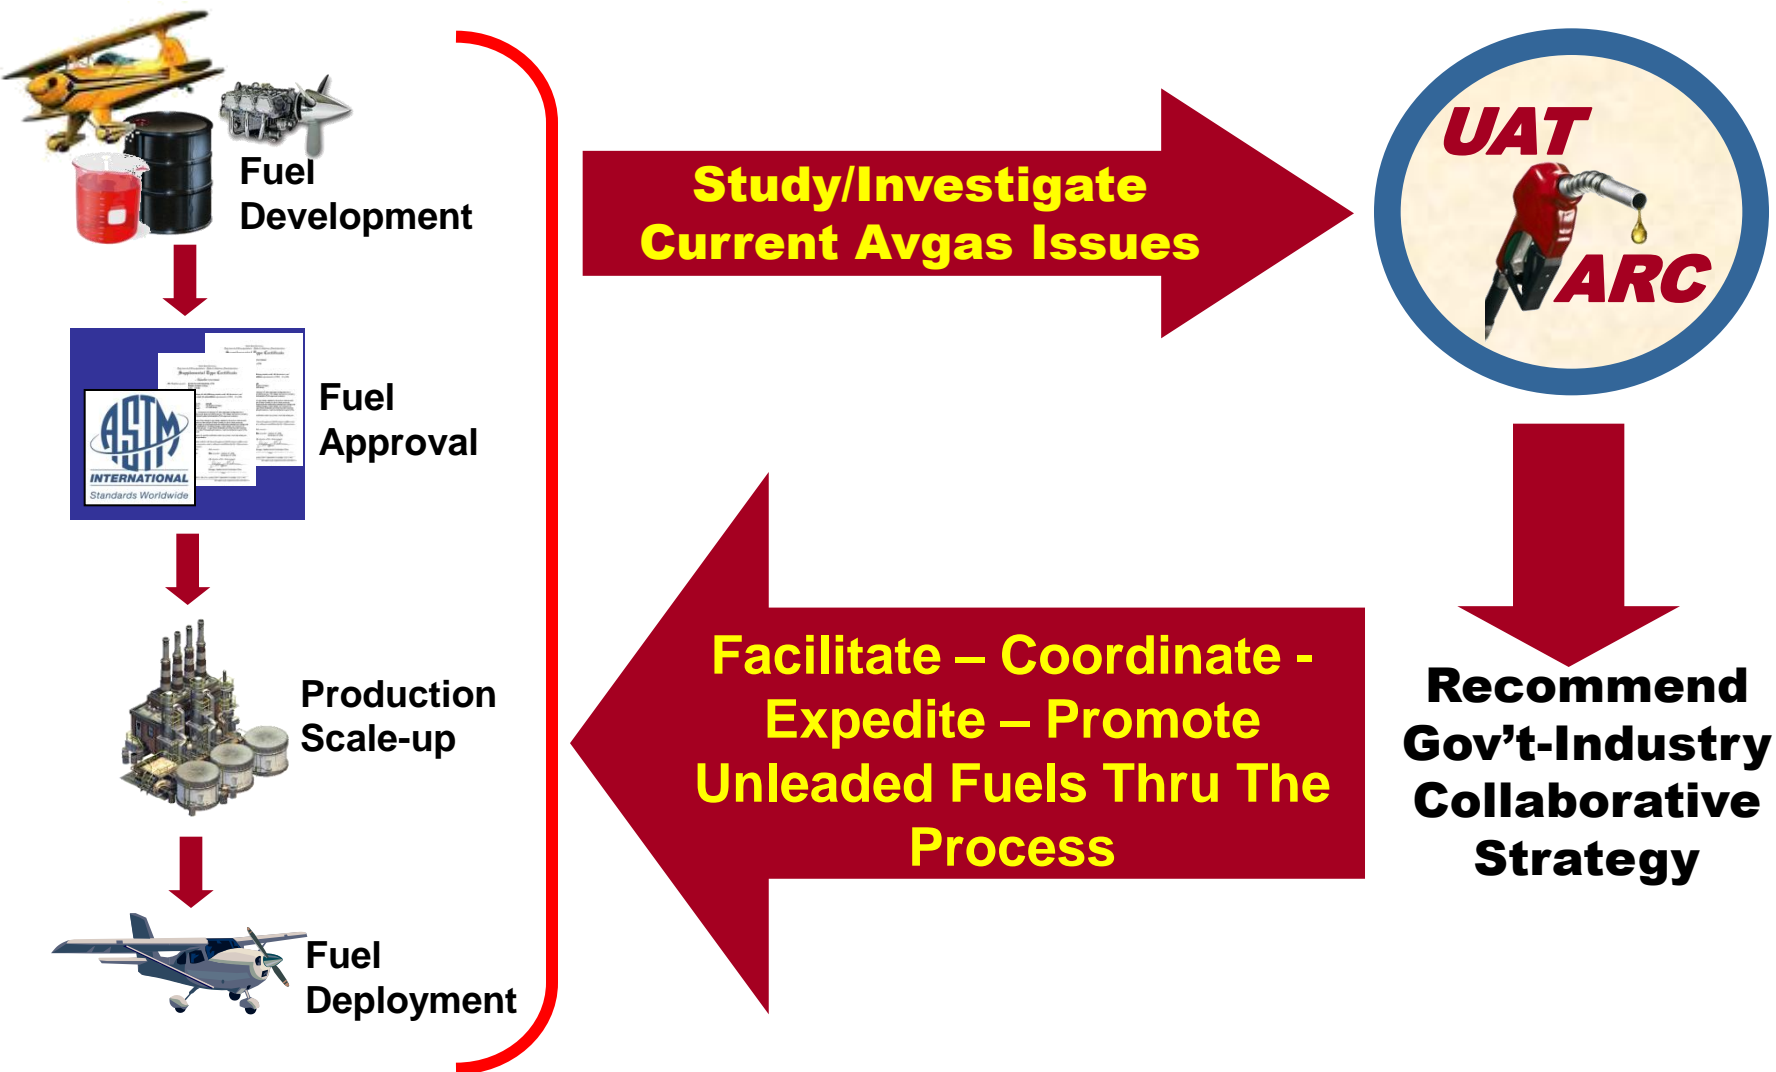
Fuel Development

ASTM INTERNATIONAL Standards Worldwide

Fuel Approval

Production Scale-up

Fuel Deployment

Study/Investigate Current Avgas Issues

UAT ARC

Recommend Gov't-Industry Collaborative Strategy

Facilitate – Coordinate - Expedite – Promote Unleaded Fuels Thru The Process